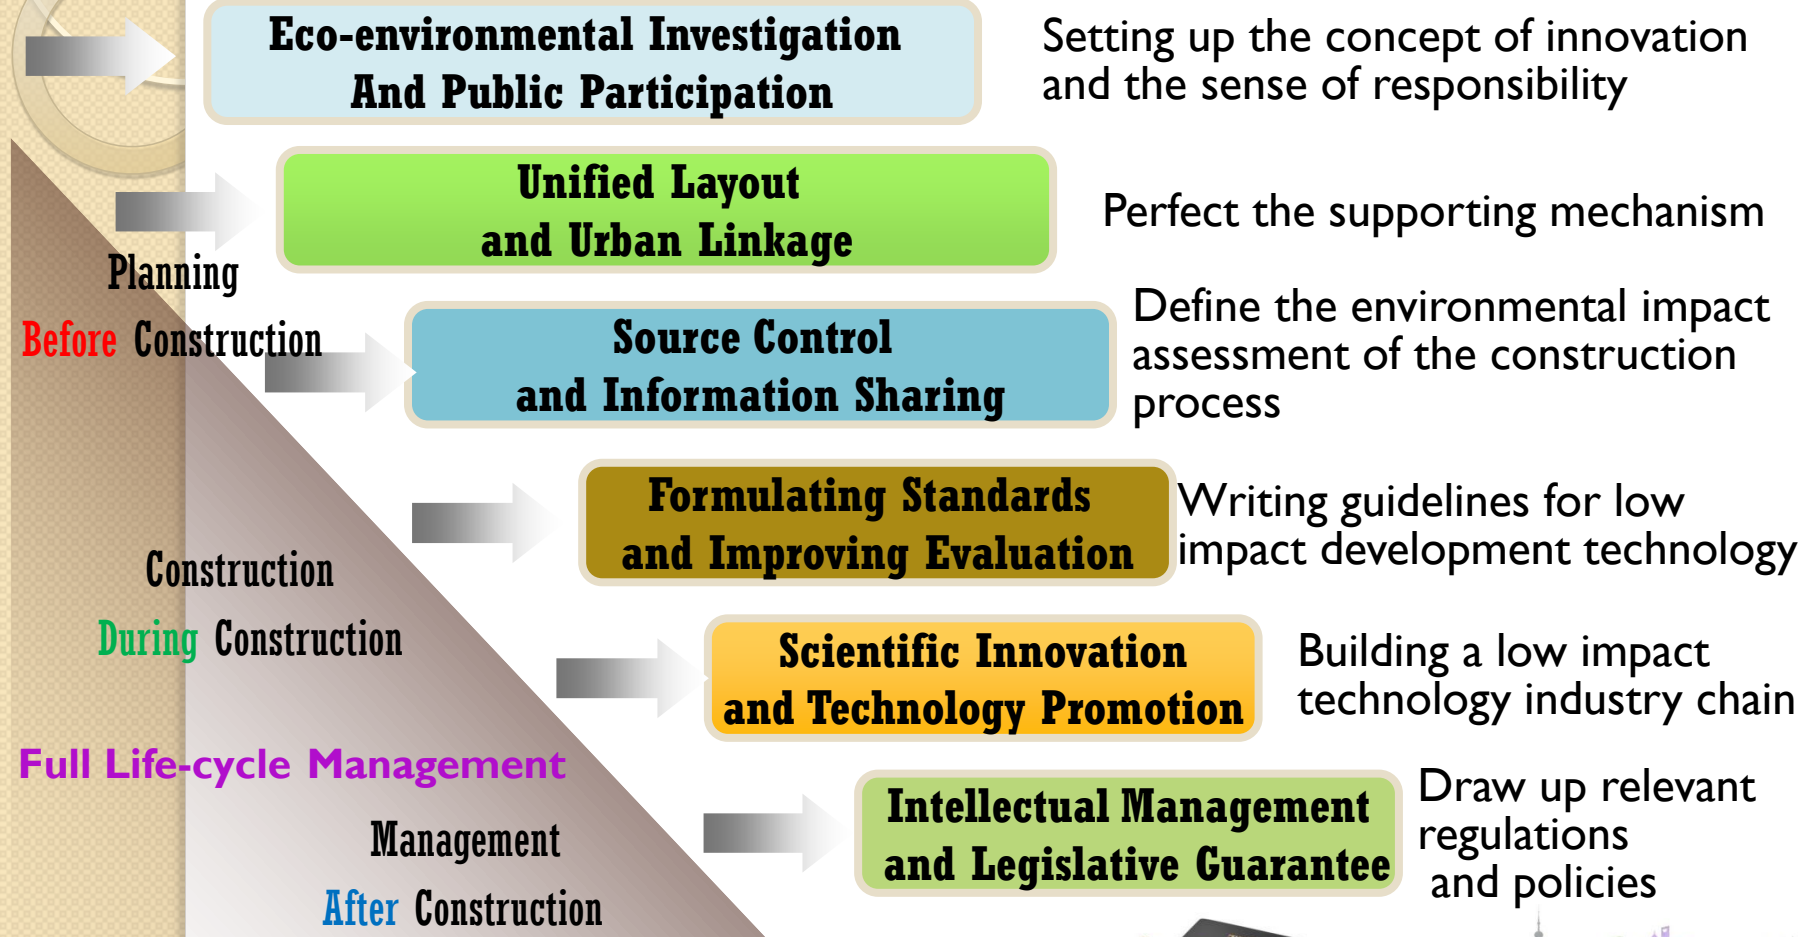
Eco-environmental Investigation And Public Participation

Setting up the concept of innovation and the sense of responsibility

Unified Layout and Urban Linkage

Perfect the supporting mechanism

Planning

Before Construction

Source Control and Information Sharing

Define the environmental impact assessment of the construction process

Formulating Standards and Improving Evaluation

Writing guidelines for low impact development technology

Construction

During Construction

Scientific Innovation and Technology Promotion

Building a low impact technology industry chain

Full Life-cycle Management

Intellectual Management and Legislative Guarantee

Draw up relevant regulations and policies

Management

After Construction